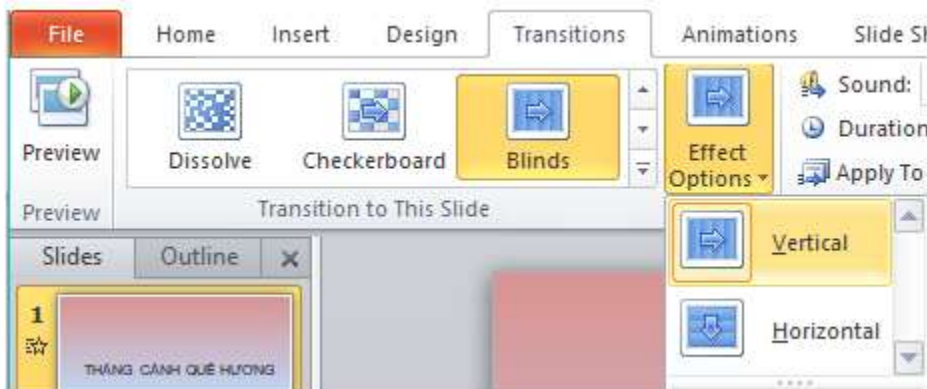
File Home Insert Design Transitions Animations Slide Sh

Preview

Dissolve Checkerboard Blinds

Effect Options

Sound:

Duration

Apply To

Preview

Transition to This Slide

Slides Outline ×

1

THẮNG CẢNH QUÊ HƯƠNG

Vertical

Horizontal